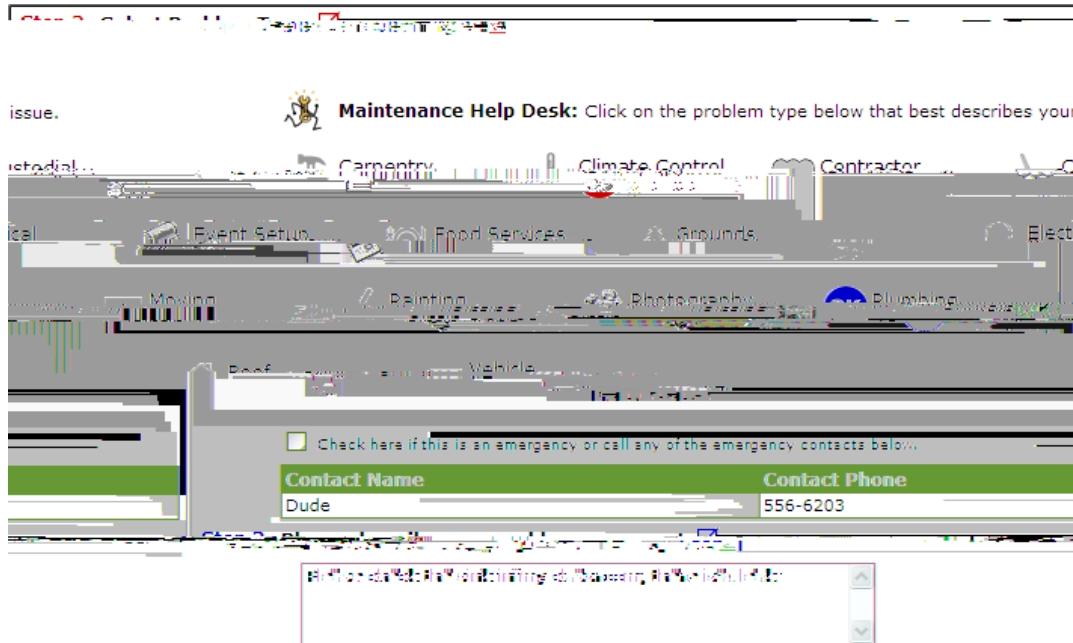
Step 2 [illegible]

issue.

Maintenance Help Desk: Click on the problem type below that best describes your

ustodial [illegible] Carpentry Climate Control Contractor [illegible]

ical Event Setup Food Services Grounds Elect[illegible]

Moving Painting Photography Plumbing

Roof Vehicle

Check here if this is an emergency or call any of the emergency contacts below.

| Contact Name | Contact Phone |
|---|---|
| Dude | 556-6203 |

Step 3 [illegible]

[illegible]